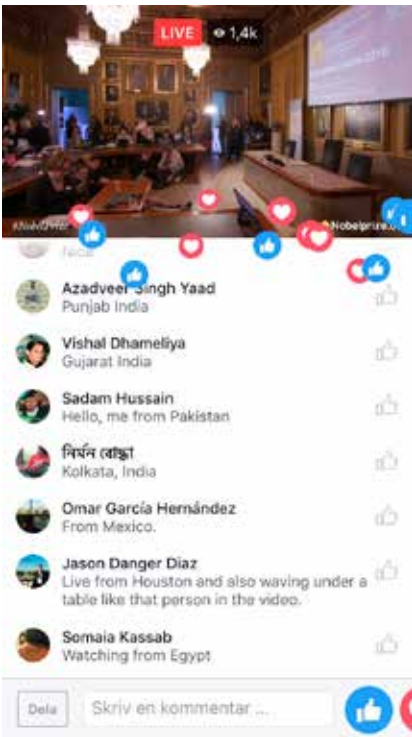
LIVE 1,4k

#NobelPrize

Nobelprize.org

Azadveer Singh Yaad
Punjab India

Vishal Dhameliya
Gujarat India

Sadam Hussain
Hello, me from Pakistan

নির্মল বোল্লা
Kolkata, India

Omar García Hernández
From Mexico.

Jason Danger Diaz
Live from Houston and also waving under a table like that person in the video.

Somaia Kassab
Watching from Egypt

Dela

Skriv en kommentar ...